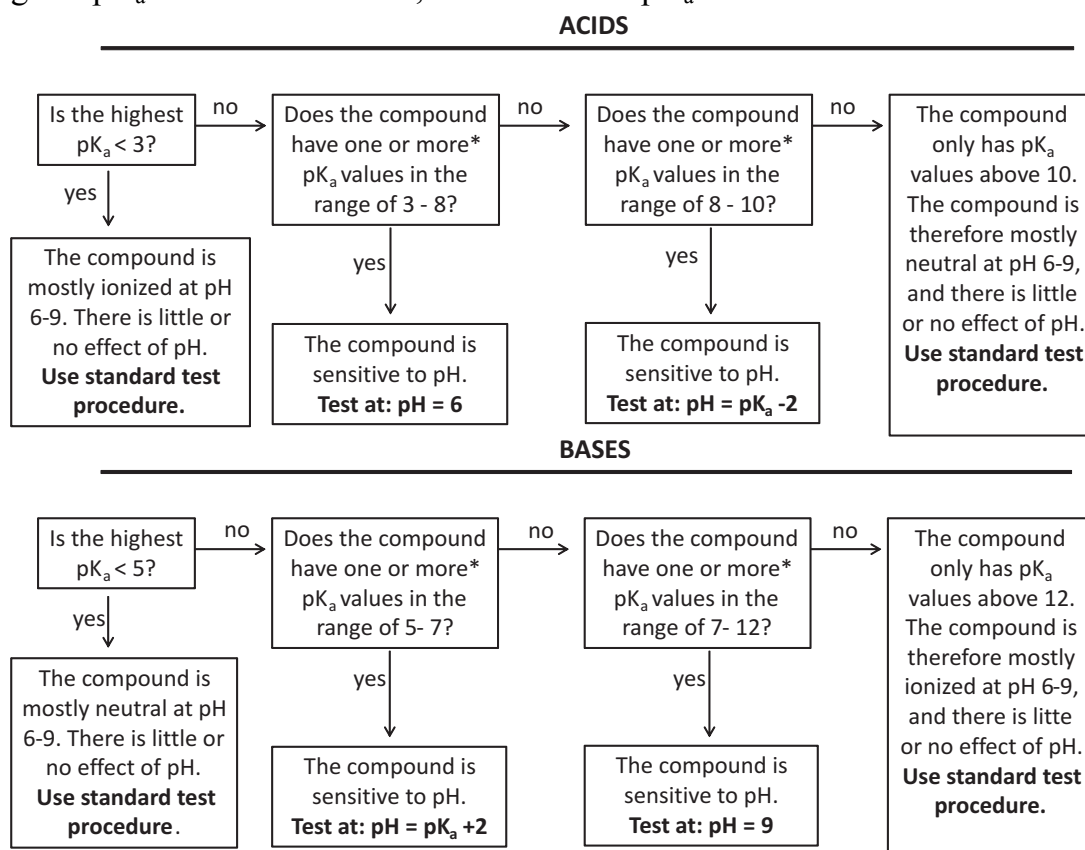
ACIDS

Is the highest $pK_a < 3$?

no

yes

The compound is mostly ionized at pH 6-9. There is little or no effect of pH. **Use standard test procedure.**

Does the compound have one or more* $pK_a$ values in the range of 3 - 8?

no

yes

The compound is sensitive to pH. **Test at: pH = 6**

Does the compound have one or more* $pK_a$ values in the range of 8 - 10?

no

yes

The compound is sensitive to pH. **Test at: pH = $pK_a$ -2**

The compound only has $pK_a$ values above 10. The compound is therefore mostly neutral at pH 6-9, and there is little or no effect of pH. **Use standard test procedure.**

BASES

Is the highest $pK_a < 5$?

no

yes

The compound is mostly neutral at pH 6-9. There is little or no effect of pH. **Use standard test procedure**.

Does the compound have one or more* $pK_a$ values in the range of 5- 7?

no

yes

The compound is sensitive to pH. **Test at: pH = $pK_a$ +2**

Does the compound have one or more* $pK_a$ values in the range of 7- 12?

no

yes

The compound is sensitive to pH. **Test at: pH = 9**

The compound only has $pK_a$ values above 12. The compound is therefore mostly ionized at pH 6-9, and there is litte or no effect of pH. **Use standard test procedure.**